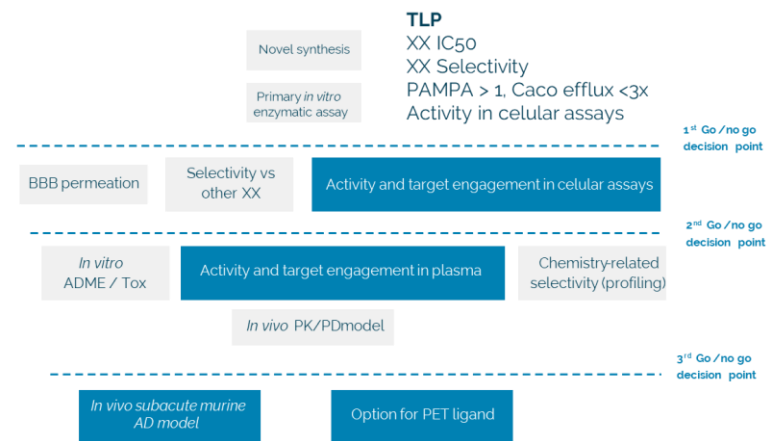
Novel synthesis

Primary in vitro enzymatic assay

TLP
XX IC50
XX Selectivity
PAMPA > 1, Caco efflux <3x
Activity in celular assays

1$^{st}$ Go /no go decision point

BBB permeation

Selectivity vs other XX

Activity and target engagement in celular assays

2$^{nd}$ Go /no go decision point

In vitro ADME / Tox

Activity and target engagement in plasma

Chemistry-related selectivity (profiling)

In vivo PK/PDmodel

3$^{rd}$ Go /no go decision point

In vivo subacute murine AD model

Option for PET ligand